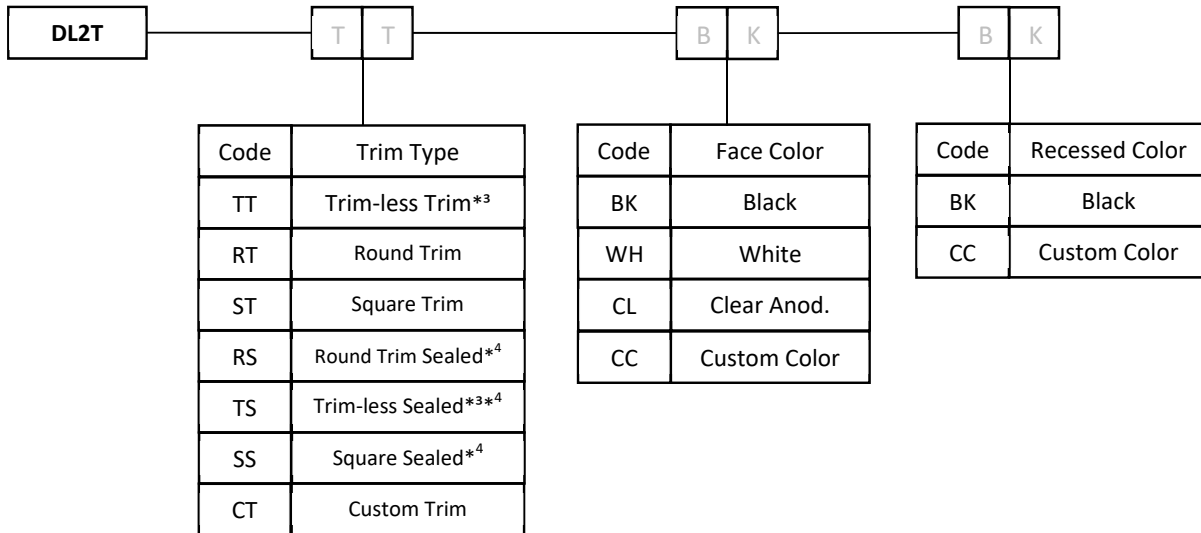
DL2T

T T

B K

B K

| Code | Trim Type |
|---|---|
| TT | Trim-less Trim*³ |
| RT | Round Trim |
| ST | Square Trim |
| RS | Round Trim Sealed*$^4$ |
| TS | Trim-less Sealed*³*$^4$ |
| SS | Square Sealed*$^4$ |
| CT | Custom Trim |

| Code | Face Color |
|---|---|
| BK | Black |
| WH | White |
| CL | Clear Anod. |
| CC | Custom Color |

| Code | Recessed Color |
|---|---|
| BK | Black |
| CC | Custom Color |